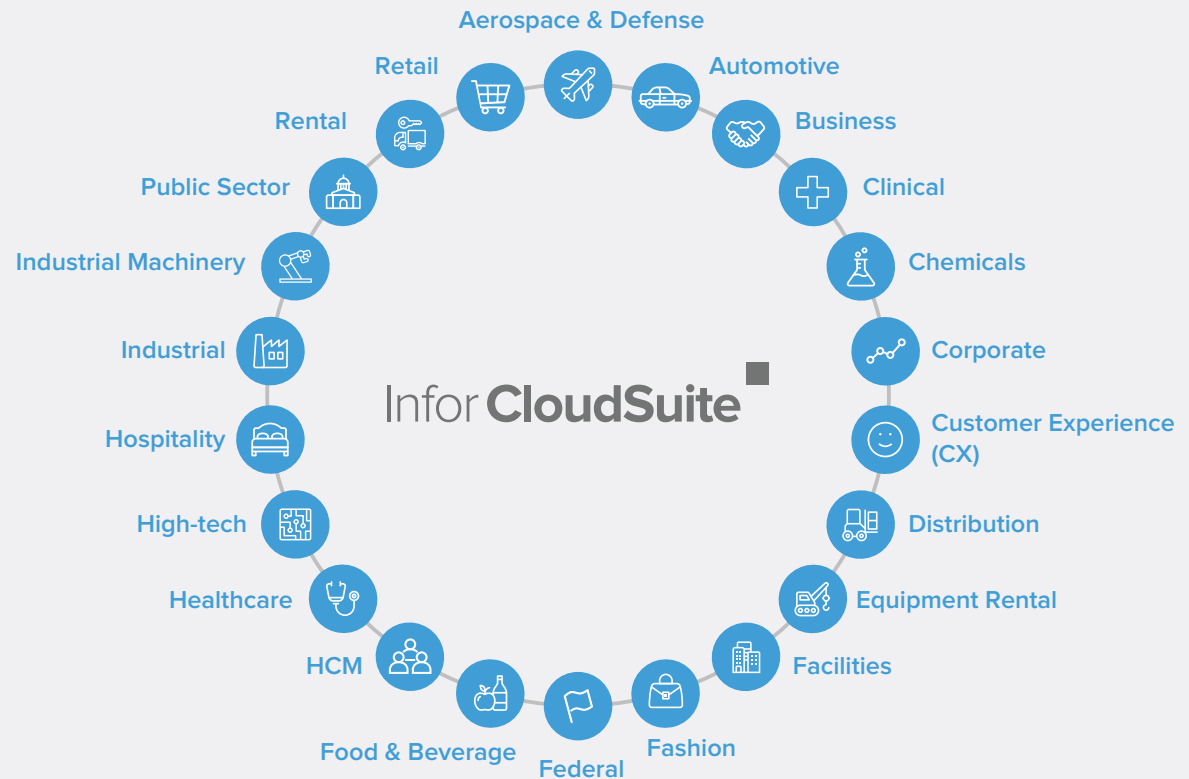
Aerospace & Defense
Automotive
Business
Clinical
Chemicals
Corporate
Customer Experience (CX)
Distribution
Equipment Rental
Facilities
Fashion
Federal
Food & Beverage
HCM
Healthcare
High-tech
Hospitality
Industrial
Industrial Machinery
Public Sector
Rental
Retail

Infor CloudSuite